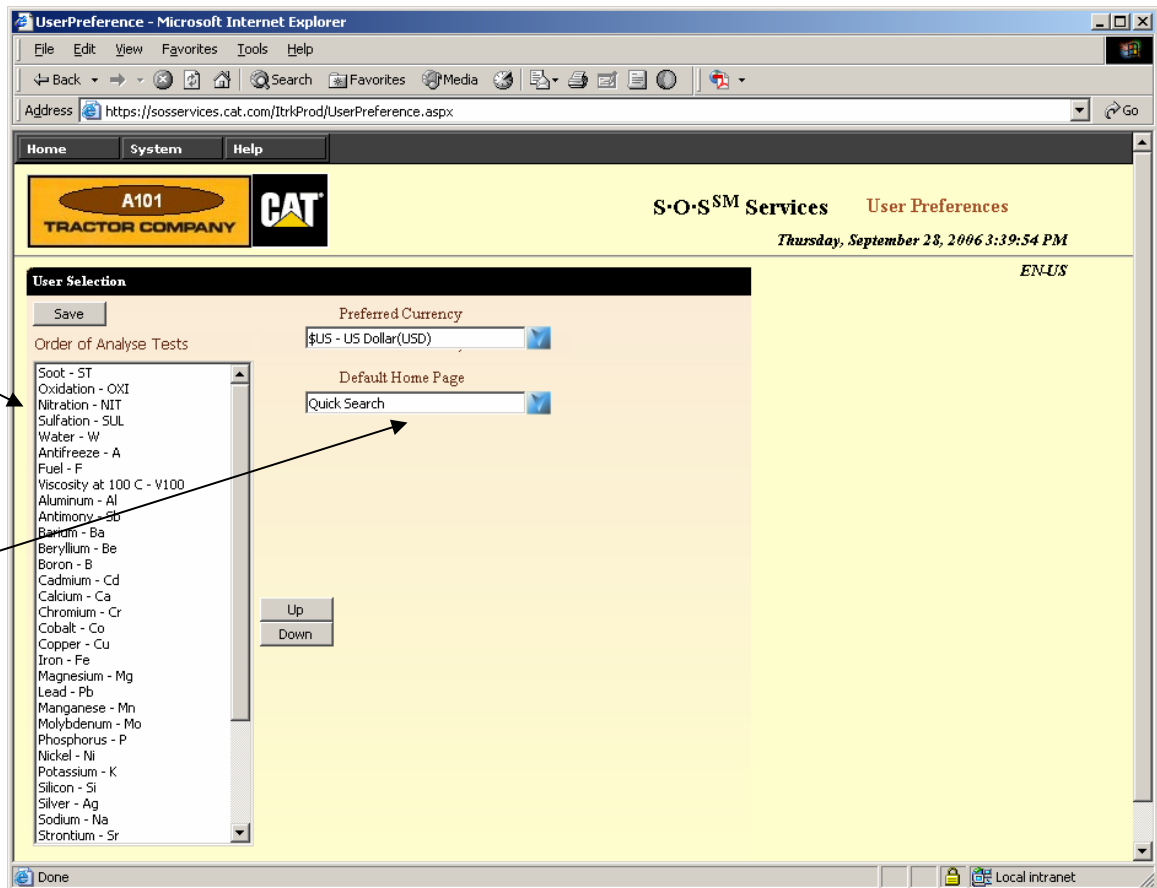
UserPreference - Microsoft Internet Explorer

File Edit View Favorites Tools Help

Back Search Favorites Media

Address https://sosservices.cat.com/ItrkProd/UserPreference.aspx Go

Home System Help

A101 TRACTOR COMPANY

CAT

S·O·S$^{SM}$ Services User Preferences

Thursday, September 28, 2006 3:39:54 PM

EN-US

User Selection

Save

Order of Analyse Tests

Soot - ST
Oxidation - OXI
Nitration - NIT
Sulfation - SUL
Water - W
Antifreeze - A
Fuel - F
Viscosity at 100 C - V100
Aluminum - Al
Antimony - Sb
Barium - Ba
Beryllium - Be
Boron - B
Cadmium - Cd
Calcium - Ca
Chromium - Cr
Cobalt - Co
Copper - Cu
Iron - Fe
Magnesium - Mg
Lead - Pb
Manganese - Mn
Molybdenum - Mo
Phosphorus - P
Nickel - Ni
Potassium - K
Silicon - Si
Silver - Ag
Sodium - Na
Strontium - Sr

Up
Down

Preferred Currency
$US - US Dollar(USD)

Default Home Page
Quick Search

Done Local intranet